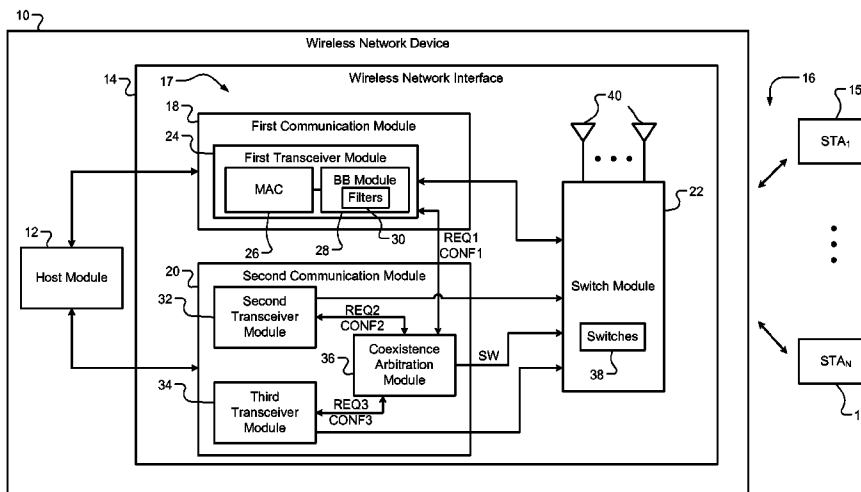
10

Wireless Network Device

14

17

Wireless Network Interface

16

15

18

First Communication Module

40

24

First Transceiver Module

STA$_1$

MAC

BB Module

Filters

22

26

28

30

REQ1

CONF1

12

Host Module

20

Second Communication Module

Switch Module

32

Second Transceiver Module

REQ2

CONF2

36

Coexistence Arbitration Module

SW

Switches

STA$_N$

38

34

Third Transceiver Module

REQ3

CONF3

1